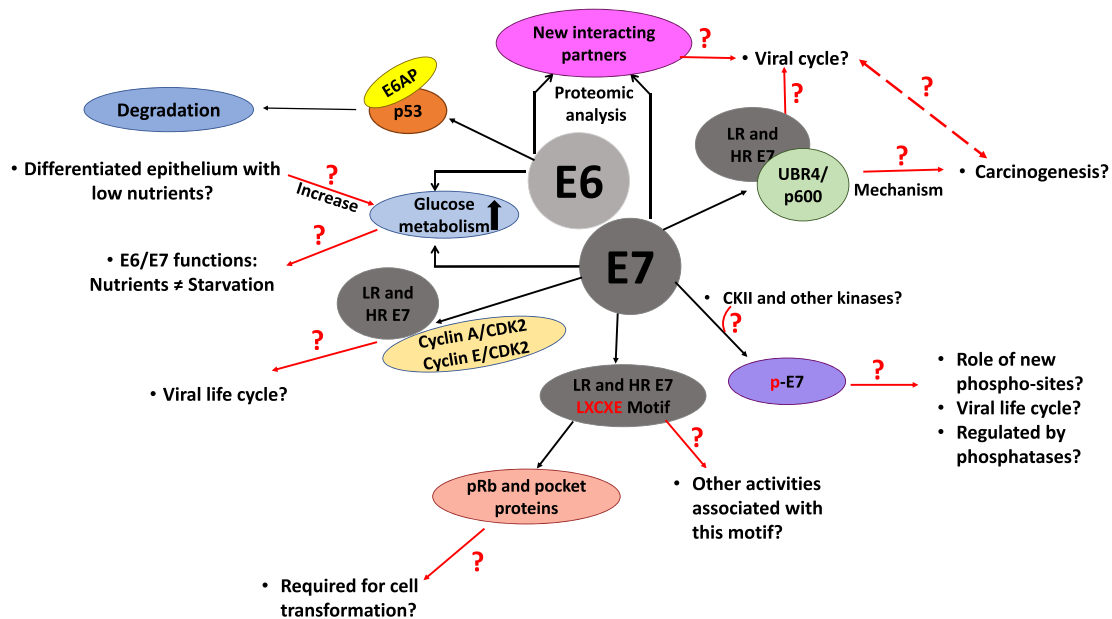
New interacting partners

?

• Viral cycle?

E6AP

p53

Degradation

Proteomic analysis

?

?

LR and HR E7

UBR4/ p600

?

Mechanism

• Carcinogenesis?

• Differentiated epithelium with low nutrients?

?

Increase

Glucose metabolism

E6

?

• E6/E7 functions: Nutrients ≠ Starvation

E7

LR and HR E7

Cyclin A/CDK2 Cyclin E/CDK2

?

• Viral life cycle?

• CKII and other kinases?

?

p-E7

?

• Role of new phospho-sites?
• Viral life cycle?
• Regulated by phosphatases?

LR and HR E7 LXCXE Motif

?

• Other activities associated with this motif?

pRb and pocket proteins

?

• Required for cell transformation?